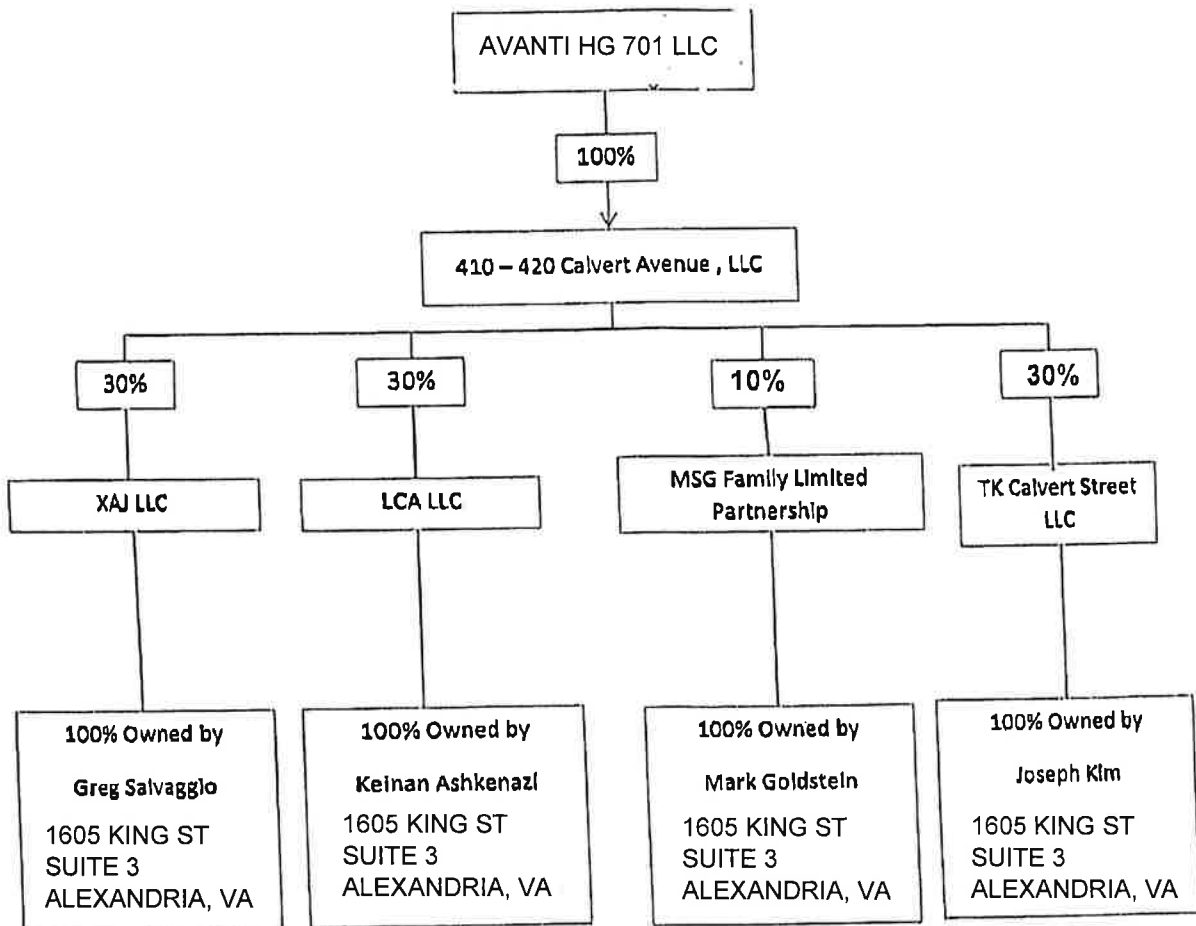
AVANTI HG 701 LLC

100%

410 – 420 Calvert Avenue , LLC

30%

XAJ LLC

100% Owned by

Greg Salvaggio

1605 KING ST
SUITE 3
ALEXANDRIA, VA

30%

LCA LLC

100% Owned by

Keinan Ashkenazi

1605 KING ST
SUITE 3
ALEXANDRIA, VA

10%

MSG Family Limited Partnership

100% Owned by

Mark Goldstein

1605 KING ST
SUITE 3
ALEXANDRIA, VA

30%

TK Calvert Street LLC

100% Owned by

Joseph Kim

1605 KING ST
SUITE 3
ALEXANDRIA, VA